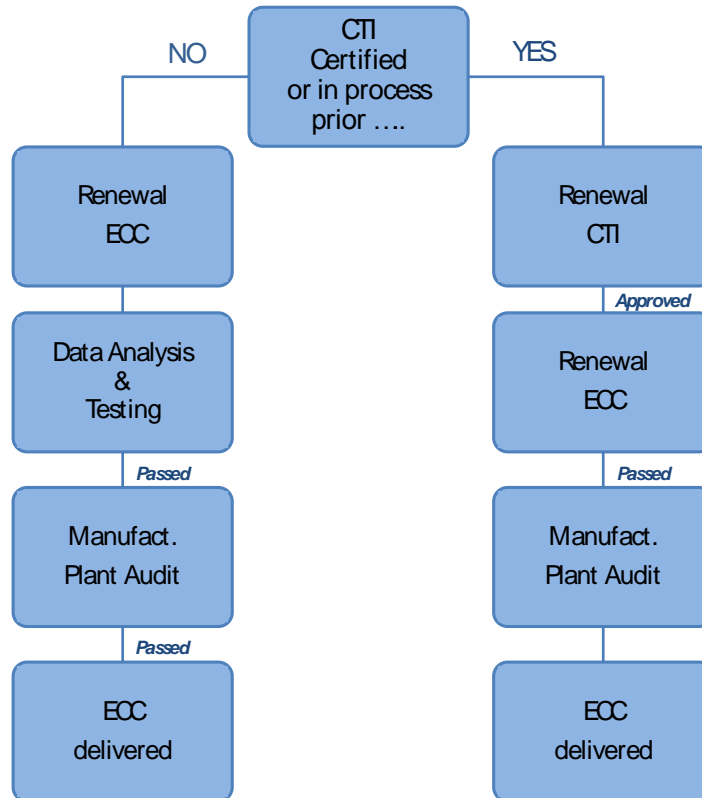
CTI
Certified
or in process
prior ….

NO

YES

Renewal
ECC

Data Analysis
&
Testing

Passed

Manufact.
Plant Audit

Passed

ECC
delivered

Renewal
CTI

Approved

Renewal
ECC

Passed

Manufact.
Plant Audit

ECC
delivered